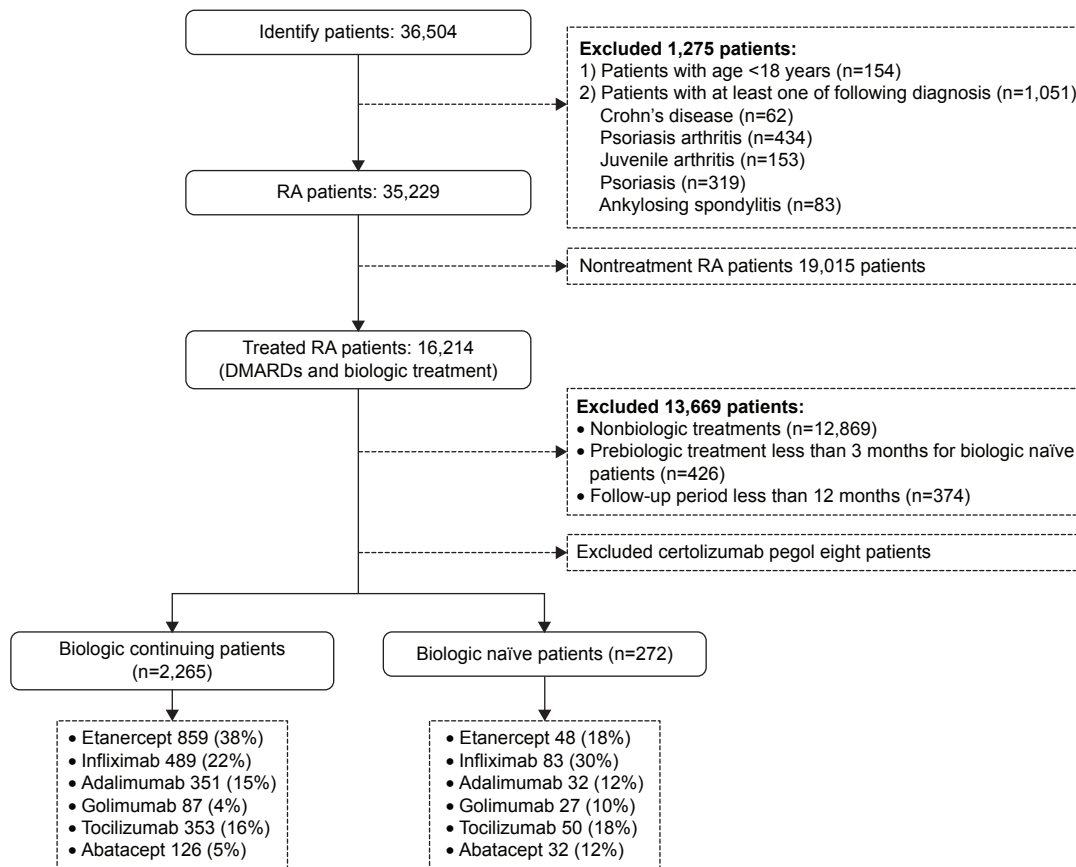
Identify patients: 36,504

Excluded 1,275 patients:
1) Patients with age <18 years (n=154)
2) Patients with at least one of following diagnosis (n=1,051)
Crohn's disease (n=62)
Psoriasis arthritis (n=434)
Juvenile arthritis (n=153)
Psoriasis (n=319)
Ankylosing spondylitis (n=83)

RA patients: 35,229

Nontreatment RA patients 19,015 patients

Treated RA patients: 16,214 (DMARDs and biologic treatment)

Excluded 13,669 patients:
• Nonbiologic treatments (n=12,869)
• Prebiologic treatment less than 3 months for biologic naïve patients (n=426)
• Follow-up period less than 12 months (n=374)

Excluded certolizumab pegol eight patients

Biologic continuing patients (n=2,265)

Biologic naïve patients (n=272)

• Etanercept 859 (38%)
• Infliximab 489 (22%)
• Adalimumab 351 (15%)
• Golimumab 87 (4%)
• Tocilizumab 353 (16%)
• Abatacept 126 (5%)

• Etanercept 48 (18%)
• Infliximab 83 (30%)
• Adalimumab 32 (12%)
• Golimumab 27 (10%)
• Tocilizumab 50 (18%)
• Abatacept 32 (12%)